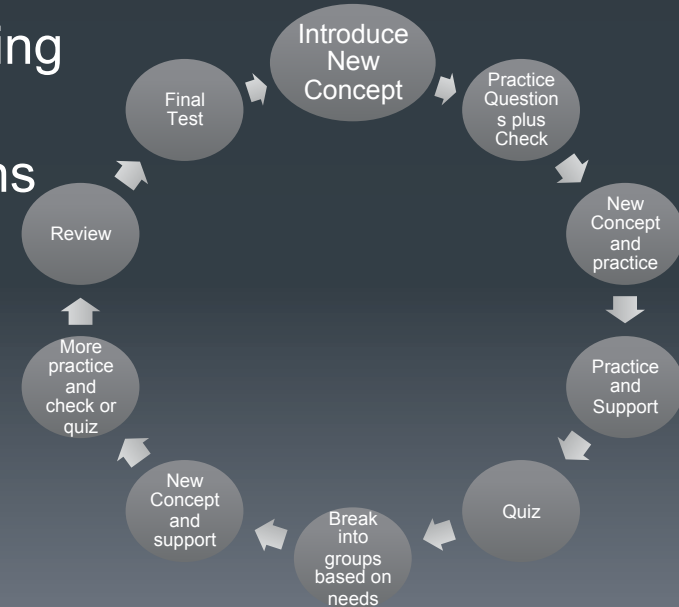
ing

ns

Introduce New Concept

Practice Questions plus Check

New Concept and practice

Practice and Support

Quiz

Break into groups based on needs

New Concept and support

More practice and check or quiz

Review

Final Test